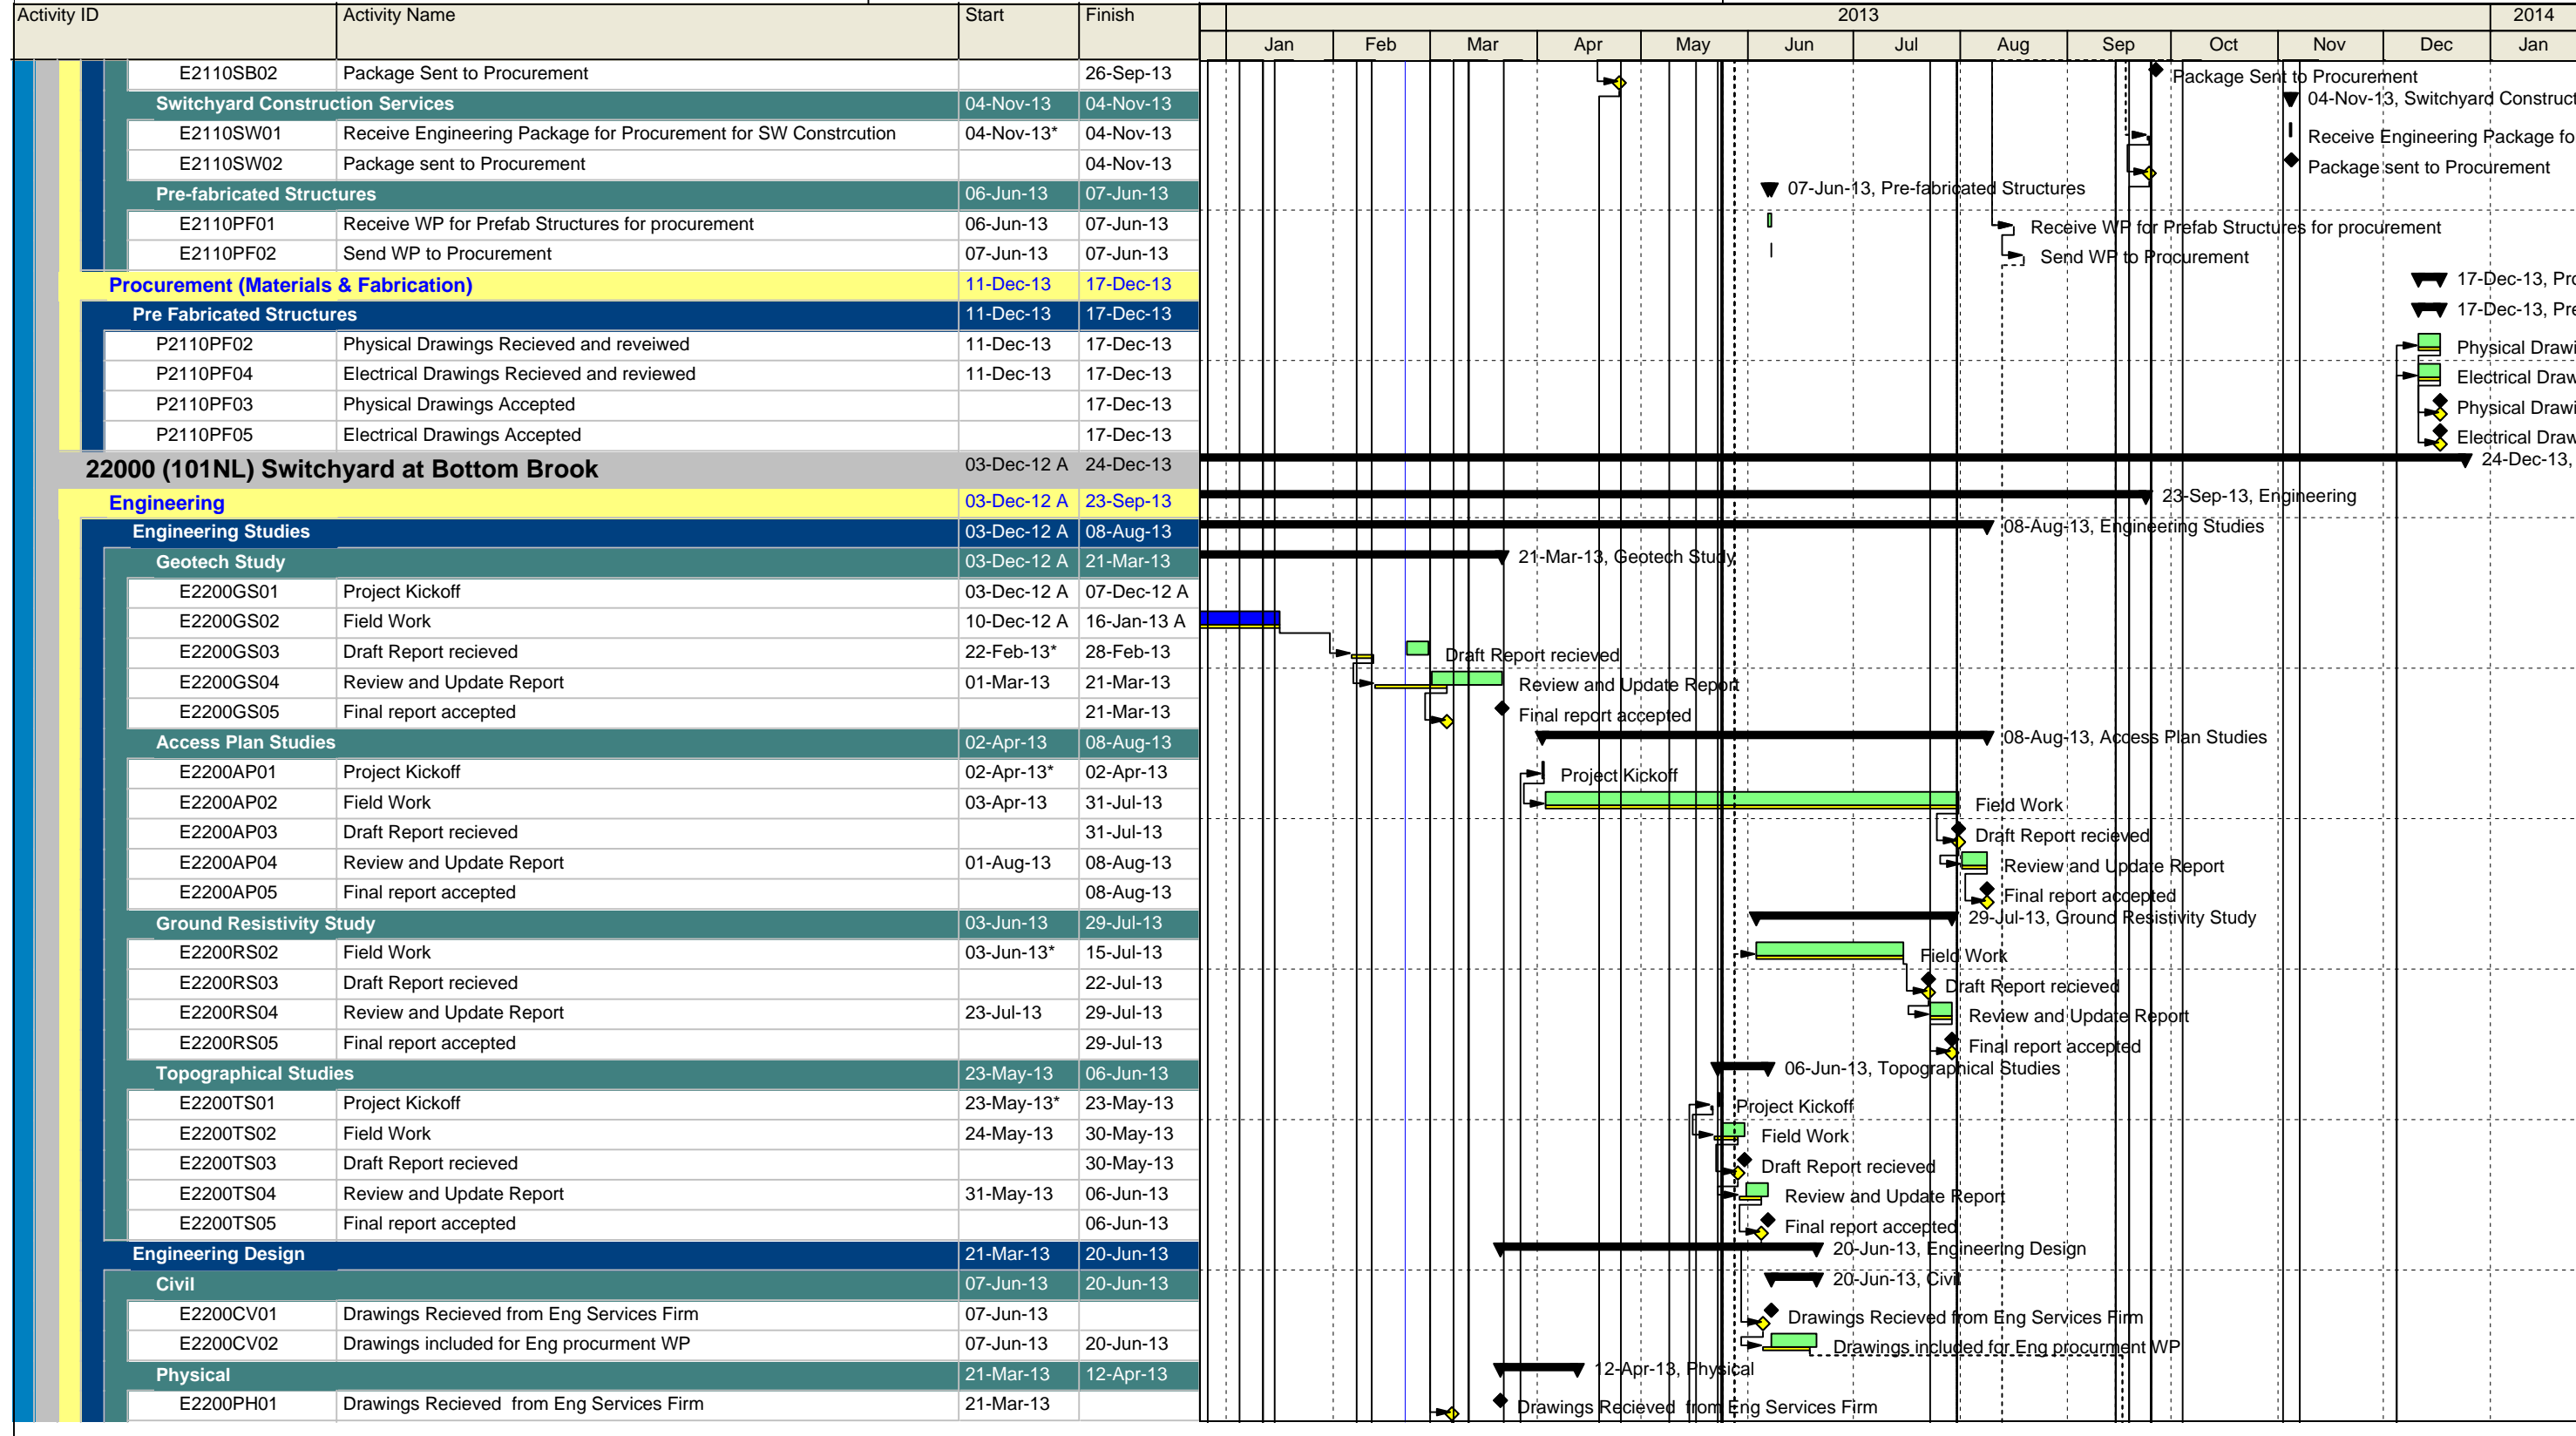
| Activity ID | Activity Name | Start | Finish |
|---|---|---|---|
| E2110SB02 | Package Sent to Procurement | | 26-Sep-13 |
| Switchyard Construction Services | | 04-Nov-13 | 04-Nov-13 |
| E2110SW01 | Receive Engineering Package for Procurement for SW Constrcution | 04-Nov-13* | 04-Nov-13 |
| E2110SW02 | Package sent to Procurement | | 04-Nov-13 |
| Pre-fabricated Structures | | 06-Jun-13 | 07-Jun-13 |
| E2110PF01 | Receive WP for Prefab Structures for procurement | 06-Jun-13 | 07-Jun-13 |
| E2110PF02 | Send WP to Procurement | 07-Jun-13 | 07-Jun-13 |
| Procurement (Materials & Fabrication) | | 11-Dec-13 | 17-Dec-13 |
| Pre Fabricated Structures | | 11-Dec-13 | 17-Dec-13 |
| P2110PF02 | Physical Drawings Recieved and reveiwed | 11-Dec-13 | 17-Dec-13 |
| P2110PF04 | Electrical Drawings Recieved and reviewed | 11-Dec-13 | 17-Dec-13 |
| P2110PF03 | Physical Drawings Accepted | | 17-Dec-13 |
| P2110PF05 | Electrical Drawings Accepted | | 17-Dec-13 |
| 22000 (101NL) Switchyard at Bottom Brook | | 03-Dec-12 A | 24-Dec-13 |
| Engineering | | 03-Dec-12 A | 23-Sep-13 |
| Engineering Studies | | 03-Dec-12 A | 08-Aug-13 |
| Geotech Study | | 03-Dec-12 A | 21-Mar-13 |
| E2200GS01 | Project Kickoff | 03-Dec-12 A | 07-Dec-12 A |
| E2200GS02 | Field Work | 10-Dec-12 A | 16-Jan-13 A |
| E2200GS03 | Draft Report recieved | 22-Feb-13* | 28-Feb-13 |
| E2200GS04 | Review and Update Report | 01-Mar-13 | 21-Mar-13 |
| E2200GS05 | Final report accepted | | 21-Mar-13 |
| Access Plan Studies | | 02-Apr-13 | 08-Aug-13 |
| E2200AP01 | Project Kickoff | 02-Apr-13* | 02-Apr-13 |
| E2200AP02 | Field Work | 03-Apr-13 | 31-Jul-13 |
| E2200AP03 | Draft Report recieved | | 31-Jul-13 |
| E2200AP04 | Review and Update Report | 01-Aug-13 | 08-Aug-13 |
| E2200AP05 | Final report accepted | | 08-Aug-13 |
| Ground Resistivity Study | | 03-Jun-13 | 29-Jul-13 |
| E2200RS02 | Field Work | 03-Jun-13* | 15-Jul-13 |
| E2200RS03 | Draft Report recieved | | 22-Jul-13 |
| E2200RS04 | Review and Update Report | 23-Jul-13 | 29-Jul-13 |
| E2200RS05 | Final report accepted | | 29-Jul-13 |
| Topographical Studies | | 23-May-13 | 06-Jun-13 |
| E2200TS01 | Project Kickoff | 23-May-13* | 23-May-13 |
| E2200TS02 | Field Work | 24-May-13 | 30-May-13 |
| E2200TS03 | Draft Report recieved | | 30-May-13 |
| E2200TS04 | Review and Update Report | 31-May-13 | 06-Jun-13 |
| E2200TS05 | Final report accepted | | 06-Jun-13 |
| Engineering Design | | 21-Mar-13 | 20-Jun-13 |
| Civil | | 07-Jun-13 | 20-Jun-13 |
| E2200CV01 | Drawings Recieved from Eng Services Firm | 07-Jun-13 | |
| E2200CV02 | Drawings included for Eng procurment WP | 07-Jun-13 | 20-Jun-13 |
| Physical | | 21-Mar-13 | 12-Apr-13 |
| E2200PH01 | Drawings Recieved from Eng Services Firm | 21-Mar-13 | |

2013 2014
Jan Feb Mar Apr May Jun Jul Aug Sep Oct Nov Dec Jan

Package Sent to Procurement
04-Nov-13, Switchyard Construct
Receive Engineering Package fo
Package sent to Procurement
07-Jun-13, Pre-fabricated Structures
Receive WP for Prefab Structures for procurement
Send WP to Procurement
17-Dec-13, Pro
17-Dec-13, Pre
Physical Drawi
Electrical Draw
Physical Drawi
Electrical Draw
24-Dec-13,
23-Sep-13, Engineering
08-Aug-13, Engineering Studies
21-Mar-13, Geotech Study
Draft Report recieved
Review and Update Report
Final report accepted
08-Aug-13, Access Plan Studies
Project Kickoff
Field Work
Draft Report recieved
Review and Update Report
Final report accepted
29-Jul-13, Ground Resistivity Study
Field Work
Draft Report recieved
Review and Update Report
Final report accepted
06-Jun-13, Topographical Studies
Project Kickoff
Field Work
Draft Report recieved
Review and Update Report
Final report accepted
20-Jun-13, Engineering Design
20-Jun-13, Civil
Drawings Recieved from Eng Services Firm
Drawings included for Eng procurment WP
12-Apr-13, Physical
Drawings Recieved from Eng Services Firm